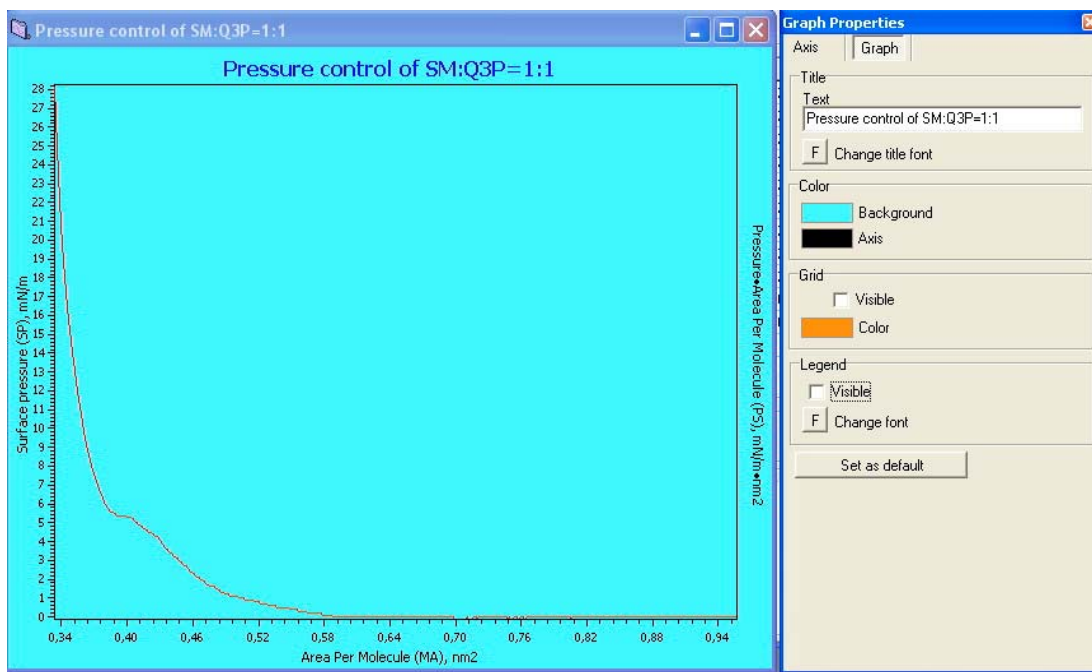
Pressure control of SM:Q3P=1:1

Pressure control of SM:Q3P=1:1

28
27
26
25
24
23
22
21
20
19
18
17
16
15
14
13
12
11
10
9
8
7
6
5
4
3
2
1
0

Surface pressure (SP), mN/m

0,34 0,40 0,46 0,52 0,58 0,64 0,70 0,76 0,82 0,88 0,94

Area Per Molecule (MA), nm2

Pressure•Area Per Molecule (PS), mN/m•nm2

Graph Properties

Axis Graph

Title
Text
Pressure control of SM:Q3P=1:1
F Change title font

Color
Background
Axis

Grid
Visible
Color

Legend
Visible
F Change font

Set as default